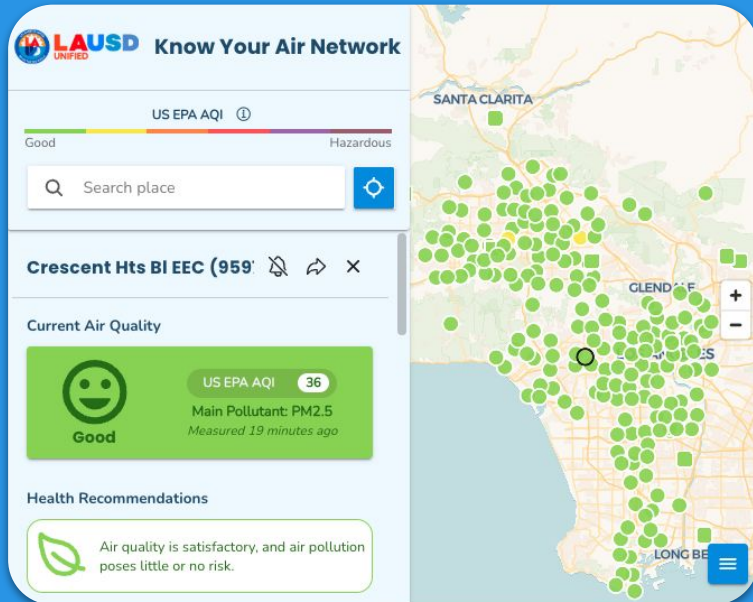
LAUSD UNIFIED

Know Your Air Network

US EPA AQI ⓘ

Good

Hazardous

Search place

Crescent Hts Bl EEC (959

Current Air Quality

Good

US EPA AQI 36

Main Pollutant: PM2.5

Measured 19 minutes ago

Health Recommendations

Air quality is satisfactory, and air pollution poses little or no risk.

SANTA CLARITA

GLENDALE

LONG BE

+

−